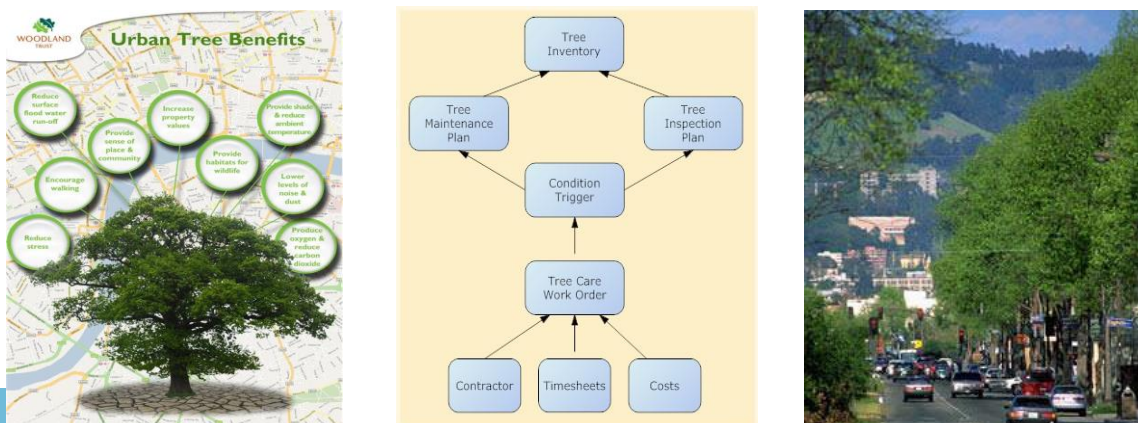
WOODLAND TRUST

Urban Tree Benefits

Reduce surface flood water run-off

Provide sense of place & community

Increase property values

Provide shade & reduce ambient temperature

Encourage walking

Provide habitats for wildlife

Lower levels of noise & dust

Reduce stress

Produce oxygen & reduce carbon dioxide

Tree Inventory

Tree Maintenance Plan

Tree Inspection Plan

Condition Trigger

Tree Care Work Order

Contractor

Timesheets

Costs